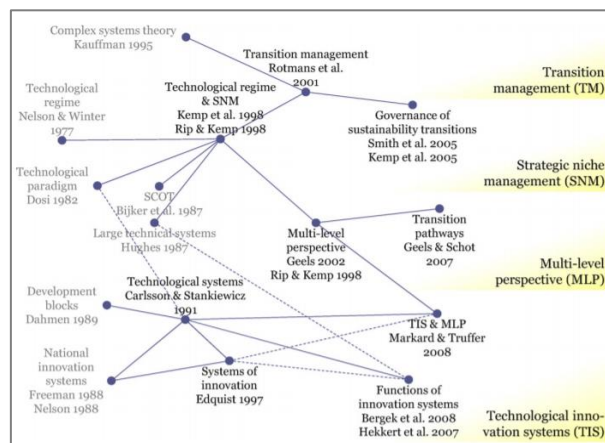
Complex systems theory
Kauffman 1995

Transition management
Rotmans et al.
2001

Transition management (TM)

Technological regime
Nelson & Winter
1977

Technological regime
& SNM
Kemp et al. 1998
Rip & Kemp 1998

Governance of
sustainability transitions
Smith et al. 2005
Kemp et al. 2005

Technological paradigm
Dosi 1982

SCOT
Bijker et al. 1987

Strategic niche management (SNM)

Large technical systems
Hughes 1987

Multi-level perspective
Geels 2002
Rip & Kemp 1998

Transition pathways
Geels & Schot
2007

Multi-level perspective (MLP)

Development blocks
Dahmen 1989

Technological systems
Carlsson & Stankiewicz
1991

TIS & MLP
Markard & Truffer
2008

National innovation systems
Freeman 1988
Nelson 1988

Systems of innovation
Edquist 1997

Functions of innovation systems
Bergek et al. 2008
Hekkert et al. 2007

Technological innovation systems (TIS)